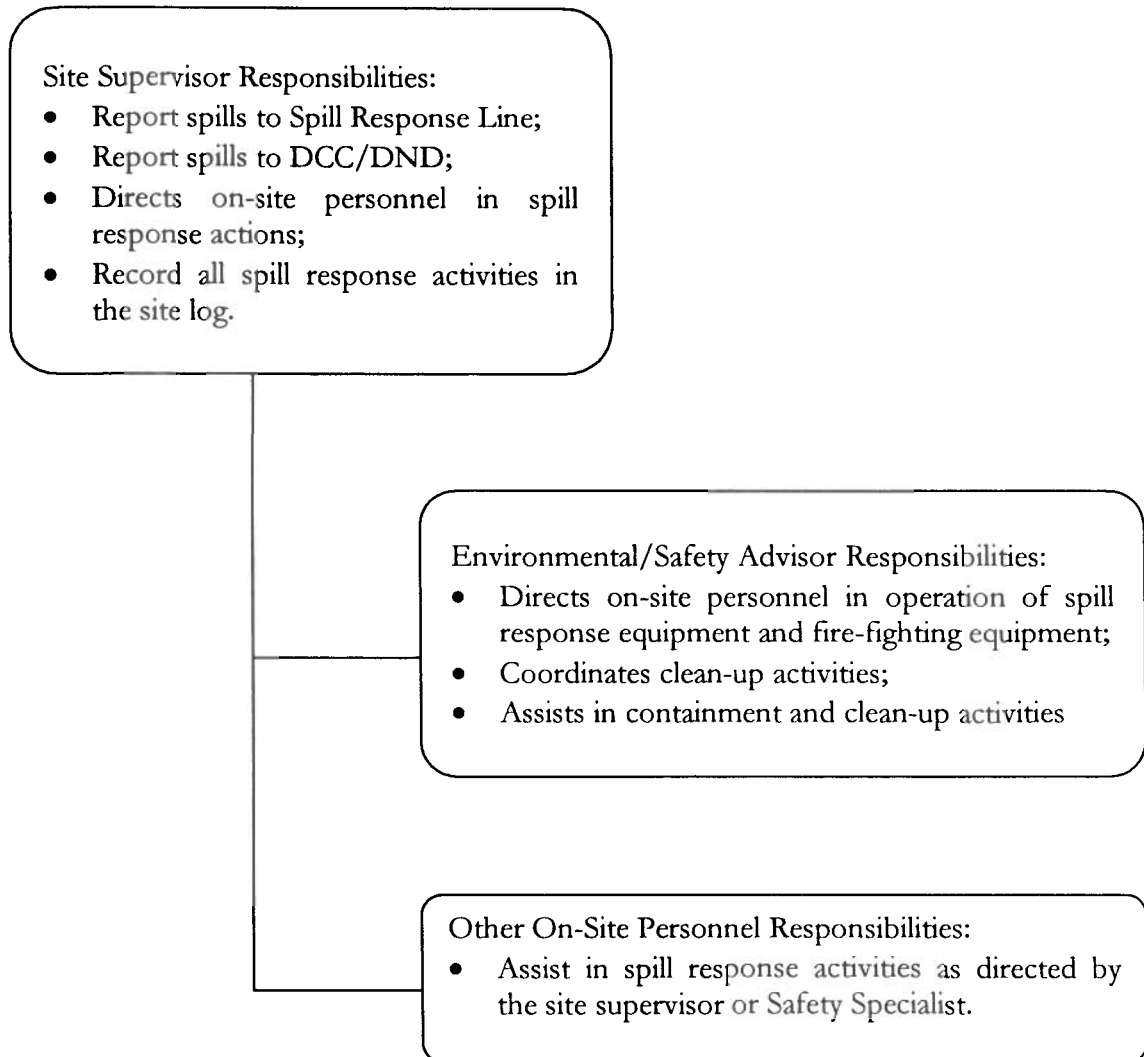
Site Supervisor Responsibilities:
- Report spills to Spill Response Line;
- Report spills to DCC/DND;
- Directs on-site personnel in spill response actions;
- Record all spill response activities in the site log.

Environmental/Safety Advisor Responsibilities:
- Directs on-site personnel in operation of spill response equipment and fire-fighting equipment;
- Coordinates clean-up activities;
- Assists in containment and clean-up activities

Other On-Site Personnel Responsibilities:
- Assist in spill response activities as directed by the site supervisor or Safety Specialist.